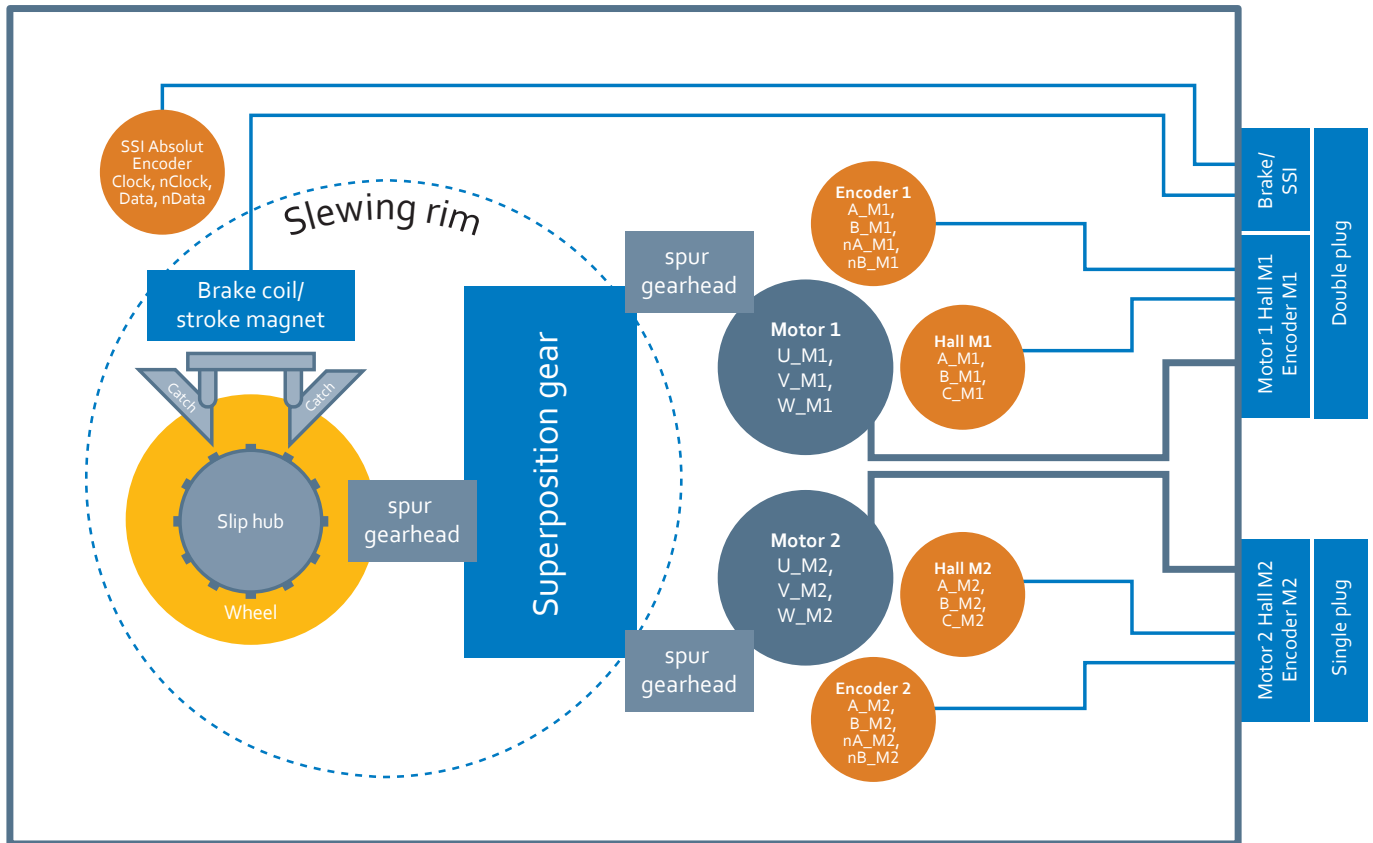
SSI Absolut Encoder Clock, nClock, Data, nData

Slewing rim

Brake coil/ stroke magnet

Catch

Catch

Slip hub

Wheel

spur gearhead

Superposition gear

spur gearhead

spur gearhead

Encoder 1
A_M1,
B_M1,
nA_M1,
nB_M1

Motor 1
U_M1,
V_M1,
W_M1

Hall M1
A_M1,
B_M1,
C_M1

Motor 2
U_M2,
V_M2,
W_M2

Hall M2
A_M2,
B_M2,
C_M2

Encoder 2
A_M2,
B_M2,
nA_M2,
nB_M2

Brake/ SSI

Motor 1 Hall M1 Encoder M1

Double plug

Motor 2 Hall M2 Encoder M2

Single plug